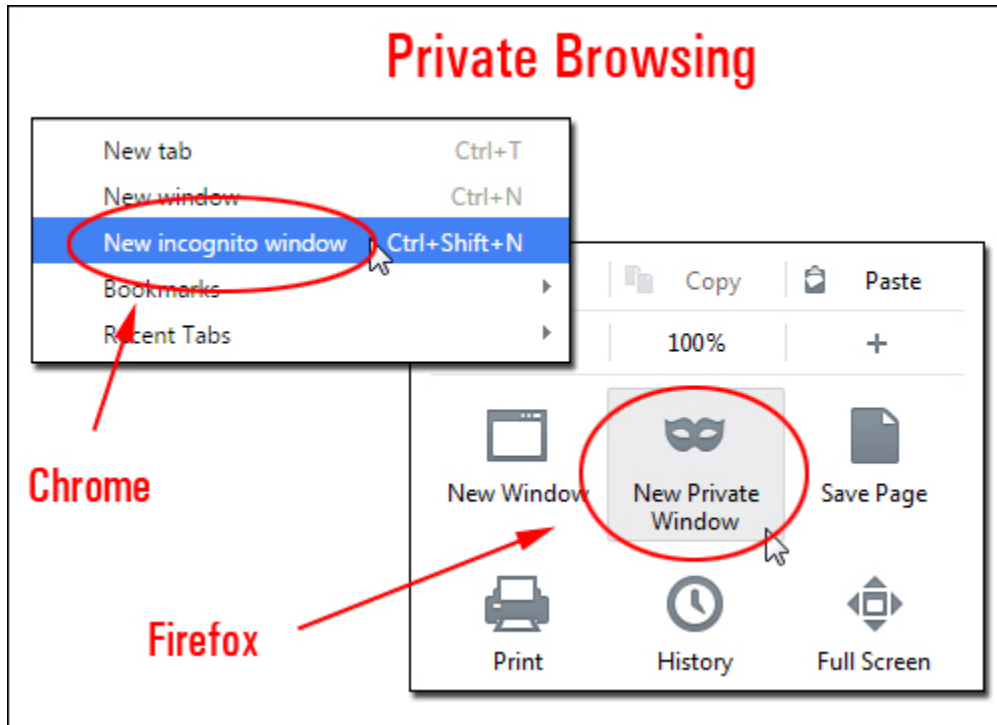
Private Browsing

New tab Ctrl+T
New window Ctrl+N
New incognito window Ctrl+Shift+N
Bookmarks
Recent Tabs

Copy
Paste
100%
+

New Window
New Private Window
Save Page
Print
History
Full Screen

Chrome

Firefox